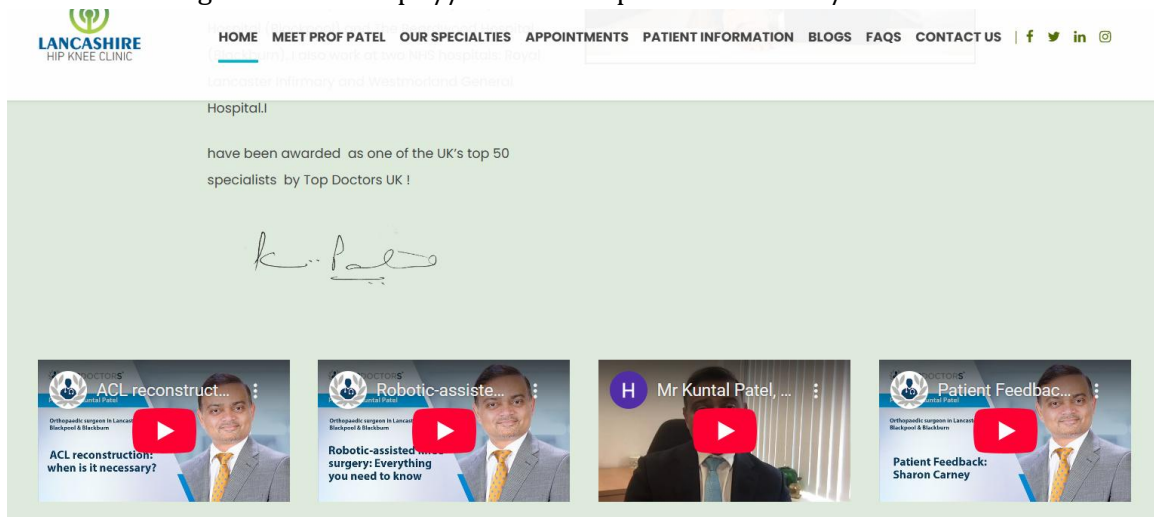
LANCASHIRE
HIP KNEE CLINIC

HOME MEET PROF PATEL OUR SPECIALTIES APPOINTMENTS PATIENT INFORMATION BLOGS FAQS CONTACT US

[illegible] (Blackburn). I also work at two NHS hospitals: Royal Lancaster Infirmary and Westmorland General Hospital.I

have been awarded as one of the UK's top 50 specialists by Top Doctors UK !

ACL reconstruct...
ACL reconstruction: when is it necessary?

Robotic-assiste...
Robotic-assisted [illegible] surgery: Everything you need to know

H
Mr Kuntal Patel, ...

Patient Feedbac...
Patient Feedback: Sharon Carney